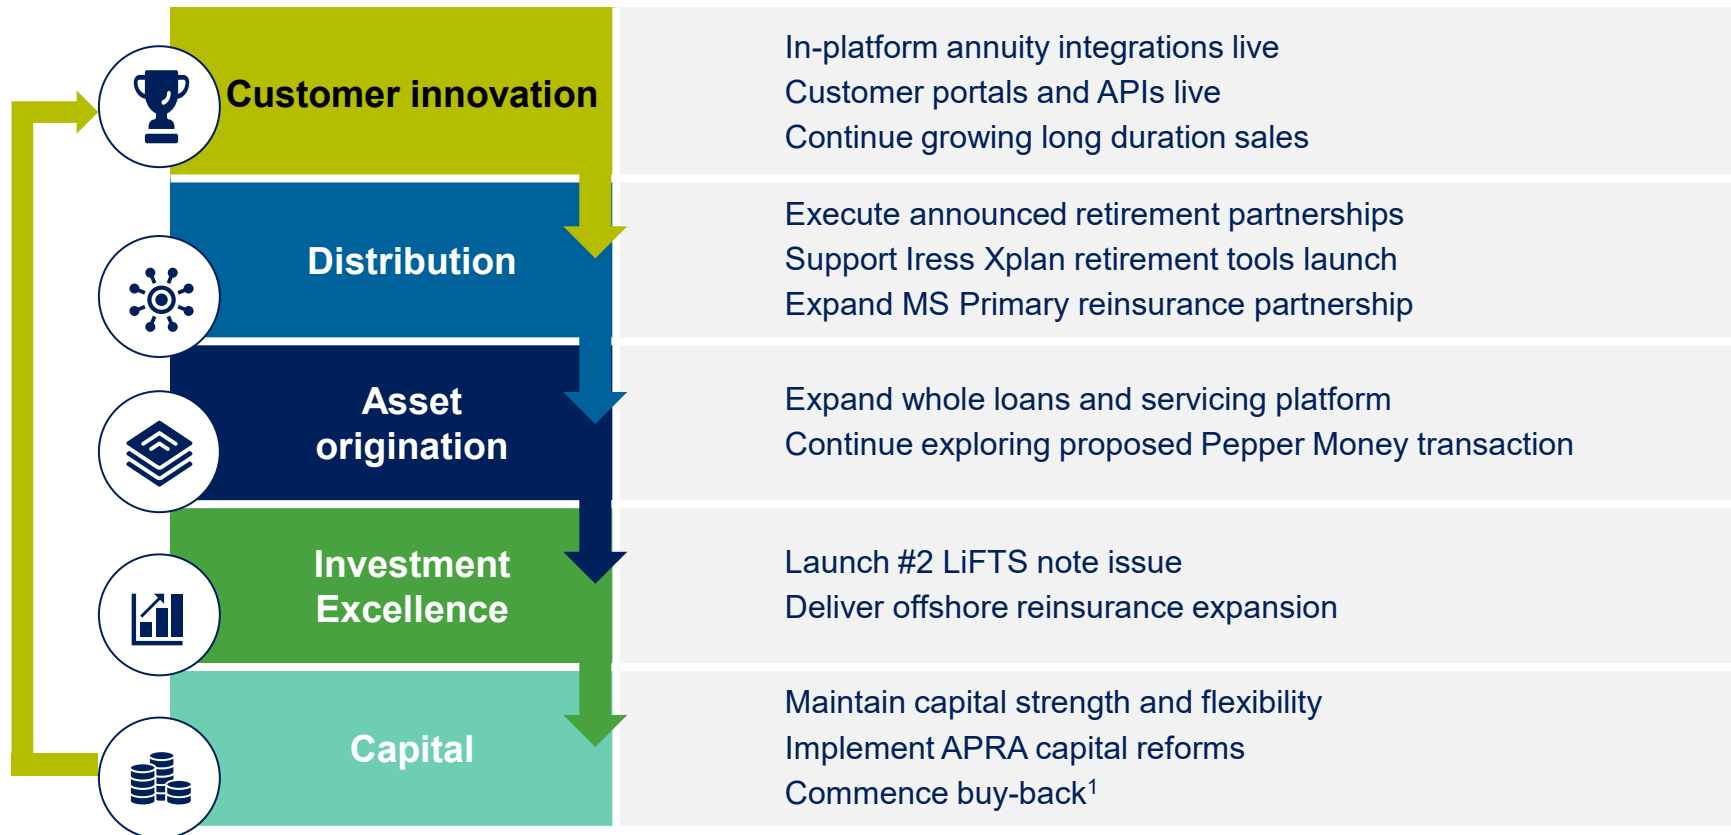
Customer innovation

In-platform annuity integrations live
Customer portals and APIs live
Continue growing long duration sales

Distribution

Execute announced retirement partnerships
Support Iress Xplan retirement tools launch
Expand MS Primary reinsurance partnership

Asset origination

Expand whole loans and servicing platform
Continue exploring proposed Pepper Money transaction

Investment Excellence

Launch #2 LiFTS note issue
Deliver offshore reinsurance expansion

Capital

Maintain capital strength and flexibility
Implement APRA capital reforms
Commence buy-back$^1$